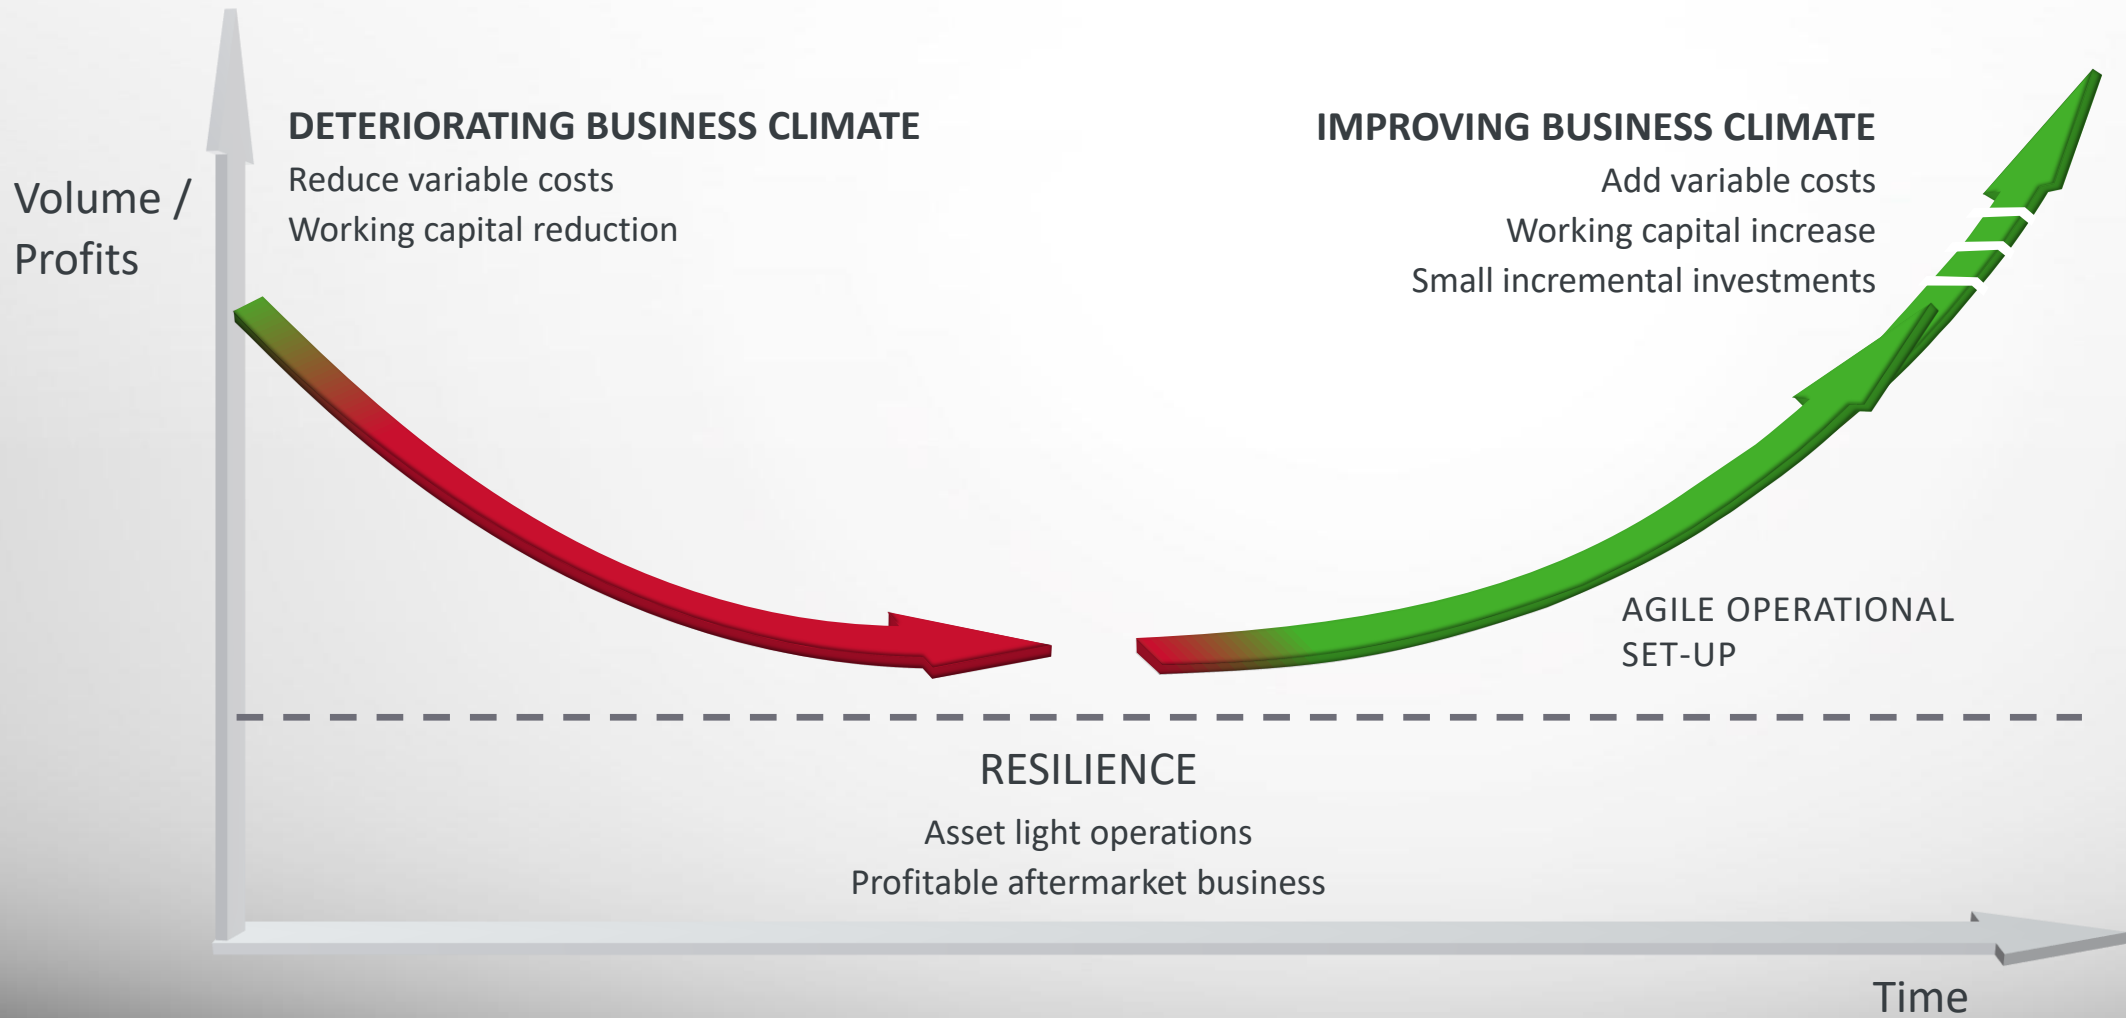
Volume / Profits

DETERIORATING BUSINESS CLIMATE
Reduce variable costs
Working capital reduction

IMPROVING BUSINESS CLIMATE
Add variable costs
Working capital increase
Small incremental investments

AGILE OPERATIONAL SET-UP

RESILIENCE
Asset light operations
Profitable aftermarket business

Time